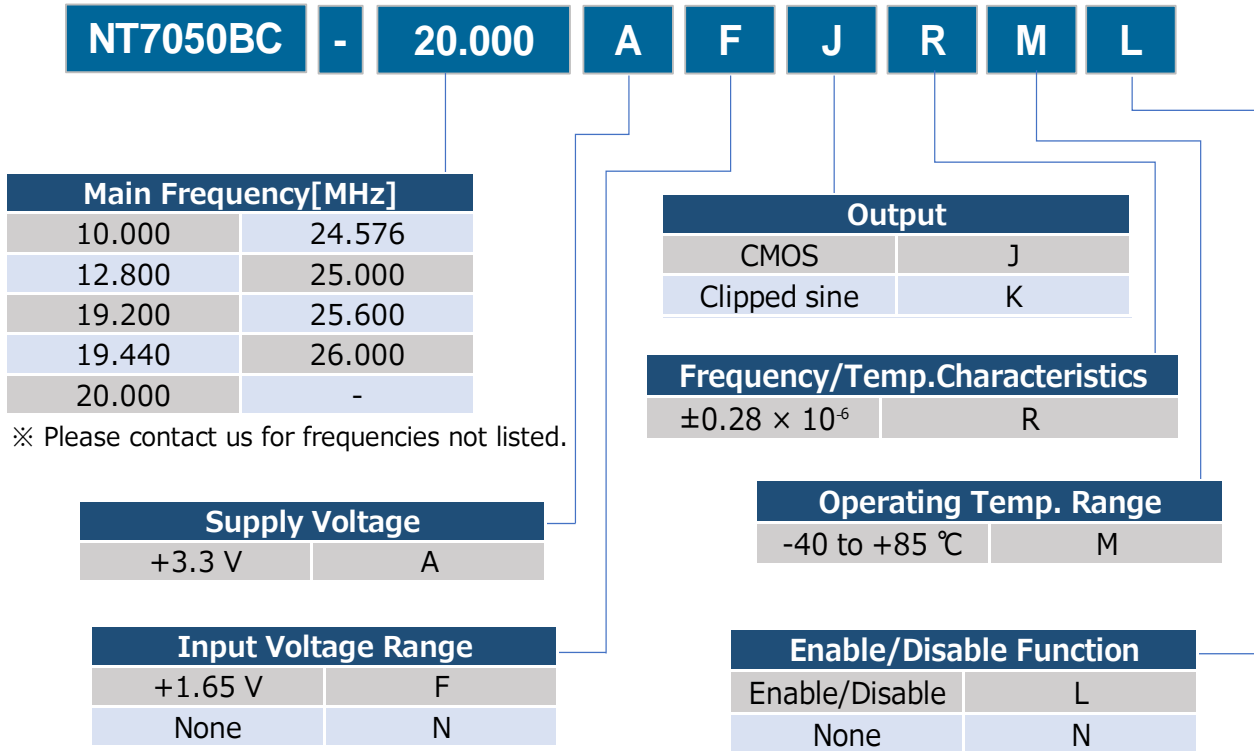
NT7050BC - 20.000 A F J R M L

| Main Frequency[MHz] | |
|---|---|
| 10.000 | 24.576 |
| 12.800 | 25.000 |
| 19.200 | 25.600 |
| 19.440 | 26.000 |
| 20.000 | - |

※ Please contact us for frequencies not listed.

| Supply Voltage | |
|---|---|
| +3.3 V | A |

| Input Voltage Range | |
|---|---|
| +1.65 V | F |
| None | N |

| Output | |
|---|---|
| CMOS | J |
| Clipped sine | K |

| Frequency/Temp.Characteristics | |
|---|---|
| $\pm0.28 \times 10^{-6}$ | R |

| Operating Temp. Range | |
|---|---|
| -40 to +85 ℃ | M |

| Enable/Disable Function | |
|---|---|
| Enable/Disable | L |
| None | N |